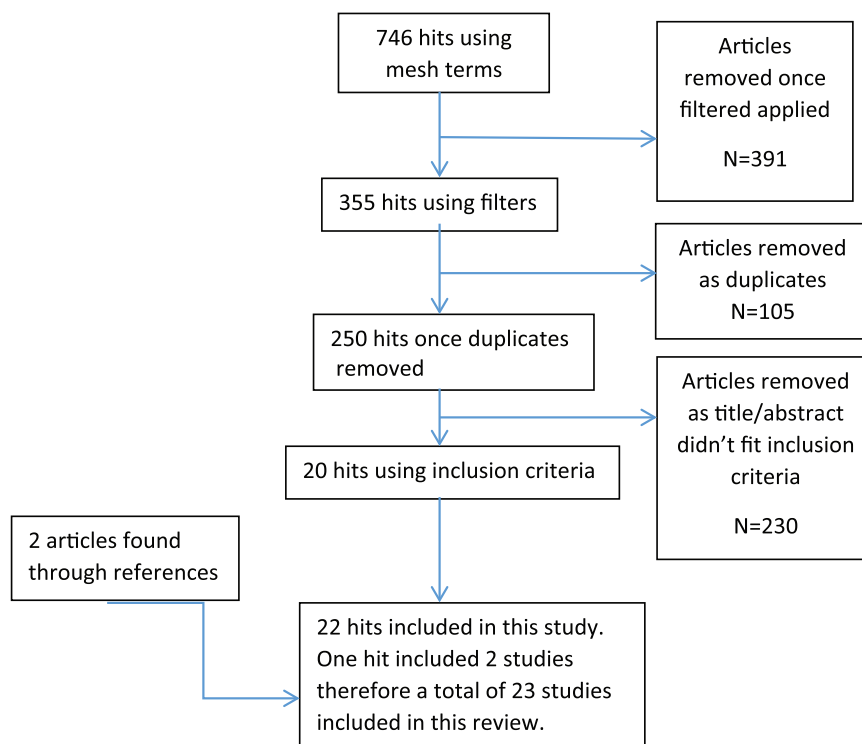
746 hits using mesh terms

Articles removed once filtered applied

N=391

355 hits using filters

Articles removed as duplicates N=105

250 hits once duplicates removed

Articles removed as title/abstract didn't fit inclusion criteria

N=230

20 hits using inclusion criteria

2 articles found through references

22 hits included in this study. One hit included 2 studies therefore a total of 23 studies included in this review.